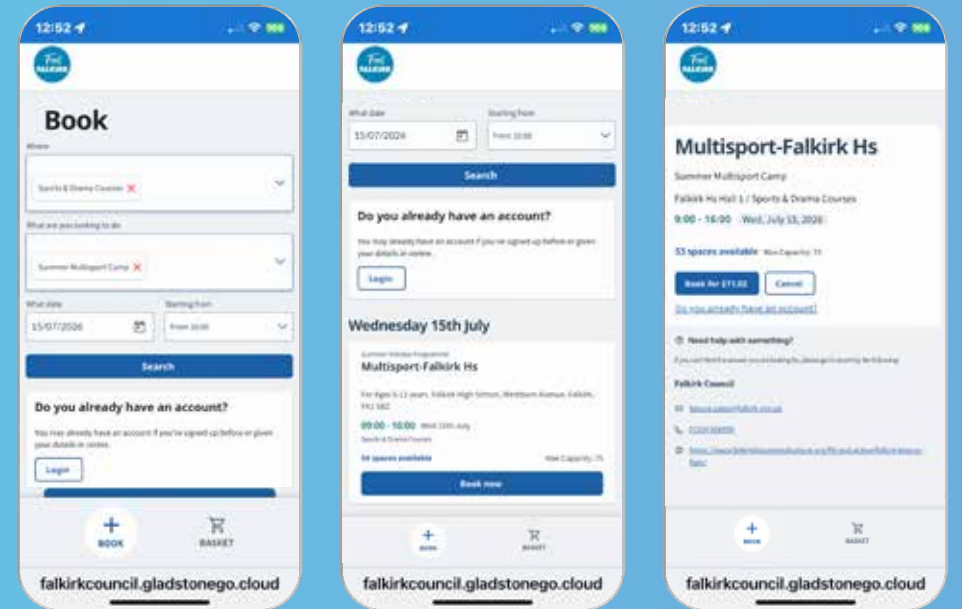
12:52

Book

Where

Sports & Drama Courses

What are you looking to do

Summer Multisport Camp

What date

15/07/2026

Starting from

From 10:00

Search

Do you already have an account?

You may already have an account if you've signed up before or given your details in centre.

Login

BOOK

BASKET

falkirkcouncil.gladstonego.cloud

12:52

What date

15/07/2026

Starting from

From 10:00

Search

Do you already have an account?

You may already have an account if you've signed up before or given your details in centre.

Login

Wednesday 15th July

Summer Holiday Programme

Multisport-Falkirk Hs

For Ages 5-11 years. Falkirk High School, Westburn Avenue, Falkirk, FK1 5RZ

09:00 - 16:00 Wed 15th July

Sports & Drama Courses

54 spaces available

Max Capacity: 75

Book now

BOOK

BASKET

falkirkcouncil.gladstonego.cloud

12:52

Multisport-Falkirk Hs

Summer Multisport Camp

Falkirk Hs Hall 1 / Sports & Drama Courses

9:00 - 16:00 Wed, July 15, 2026

53 spaces available Max Capacity: 75

Book for £11.02

Cancel

Do you already have an account?

Need help with something?

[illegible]

Falkirk Council

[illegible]

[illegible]

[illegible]

BOOK

BASKET

falkirkcouncil.gladstonego.cloud